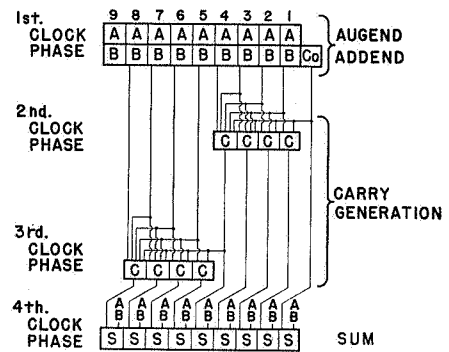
1st. CLOCK PHASE

9 8 7 6 5 4 3 2 1

A A A A A A A A A

B B B B B B B B B Co

AUGEND
ADDEND

2nd. CLOCK PHASE

C C C C

CARRY GENERATION

3rd. CLOCK PHASE

C C C C

4th. CLOCK PHASE

A B A B A B A B A B A B A B A B A B

S S S S S S S S S

SUM